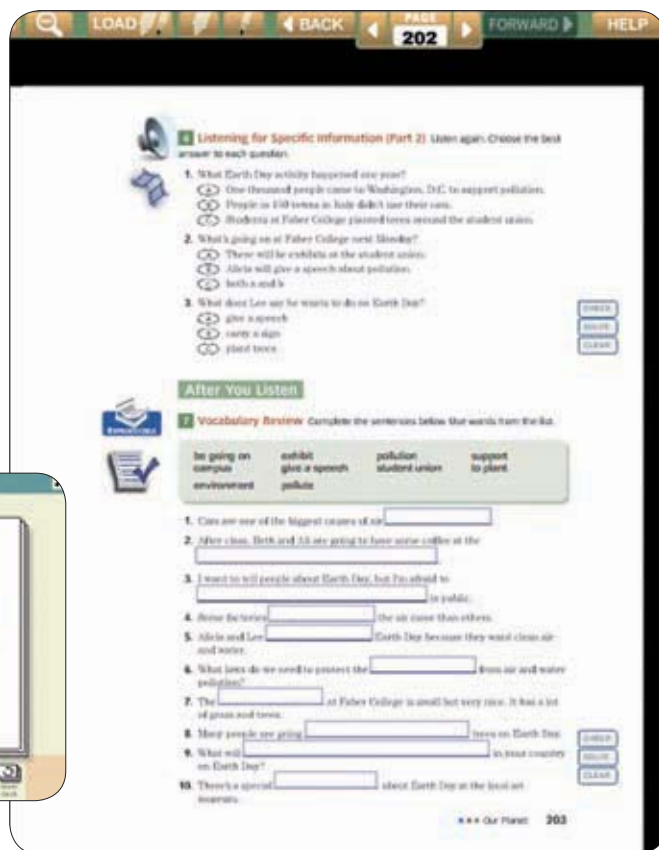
LOAD BACK PAGE 202 FORWARD HELP

6 Listening for Specific Information (Part 2) Listen again. Choose the best answer to each question.

1. What Earth Day activity happened one year?
a One thousand people came to Washington, D.C. to support pollution.
b People in 100 towns in Italy didn't use their cars.
c Students at Faber College planted trees around the student union.

2. What's going on at Faber College next Monday?
a There will be exhibits at the student union.
b Alicia will give a speech about pollution.
c both a and b

3. What does Lee say he wants to do on Earth Day?
a give a speech
b carry a sign
c plant trees

CHECK
SOLVE
CLEAR

After You Listen

7 Vocabulary Review Complete the sentences below. Use words from the list.

| be going on | exhibit | pollution | support |
|---|---|---|---|
| campus | give a speech | student union | to plant |
| environment | pollute | | |

1. Cars are one of the biggest causes of air
2. After class, Beth and Jill are going to have some coffee at the
3. I want to tell people about Earth Day, but I'm afraid to in public.
4. Some factories the air more than others.
5. Alicia and Lee Earth Day because they want clean air and water.
6. What laws do we need to protect the from air and water pollution?
7. The at Faber College is small but very nice. It has a lot of grass and trees.
8. Many people are going trees on Earth Day.
9. What will in your country on Earth Day?
10. There's a special about Earth Day at the local art museum.

CHECK
SOLVE
CLEAR

Our Planet 203